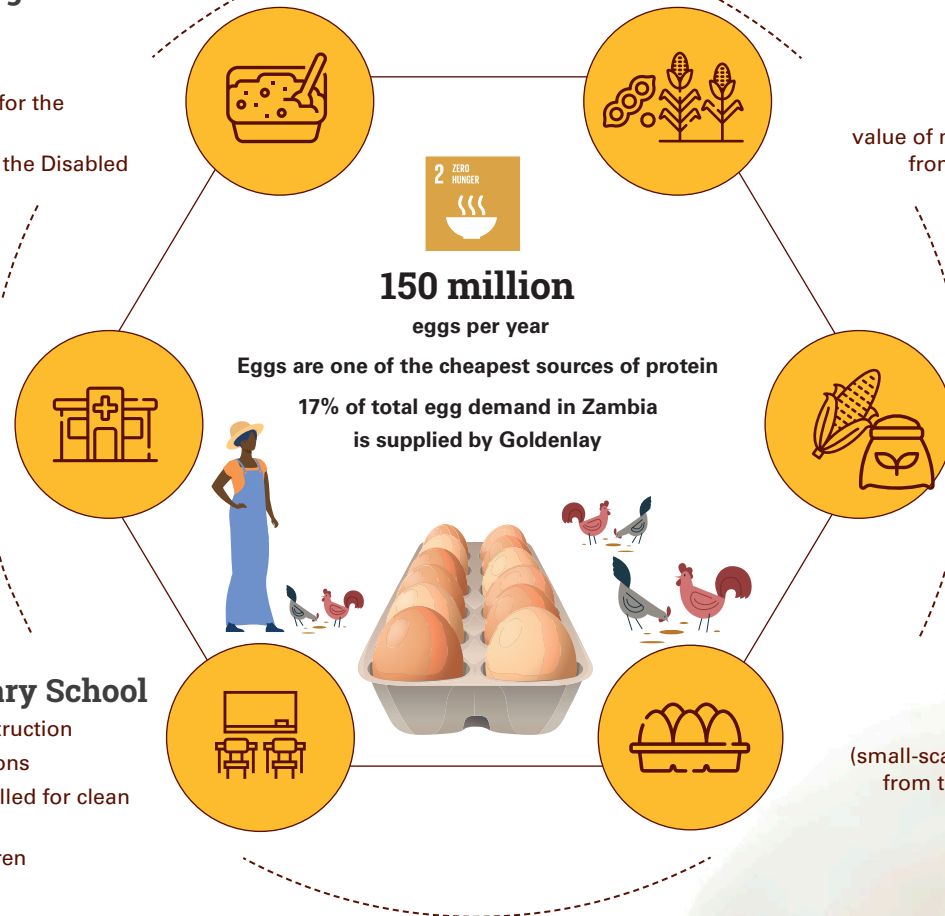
for the

the Disabled

value of r
from

2 ZERO HUNGER

150 million

eggs per year

Eggs are one of the cheapest sources of protein

17% of total egg demand in Zambia is supplied by Goldenlay

ary School
truction
ons
lled for clean

ren

(small-sca
from t